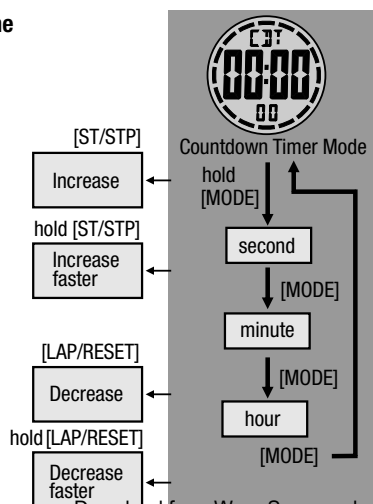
ne

CDT

00:00

00

Countdown Timer Mode

[ST/STP]

Increase

hold [MODE]

hold [ST/STP]

Increase faster

second

[MODE]

minute

[LAP/RESET]

Decrease

[MODE]

hold [LAP/RESET]

hour

[MODE]

Decrease faster

Downloaded from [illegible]